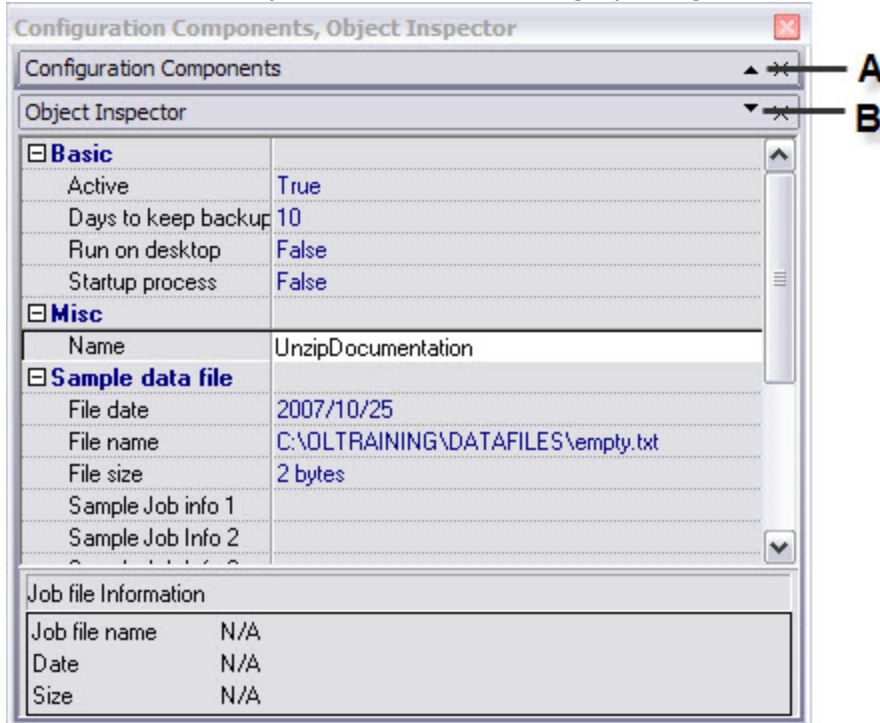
Configuration Components, Object Inspector

Configuration Components

A

Object Inspector

B

| ⊟ Basic | |
|---|---|
| Active | True |
| Days to keep backup | 10 |
| Run on desktop | False |
| Startup process | False |
| ⊟ Misc | |
| Name | UnzipDocumentation |
| ⊟ Sample data file | |
| File date | 2007/10/25 |
| File name | C:\OLTRAINING\DATAFILES\empty.txt |
| File size | 2 bytes |
| Sample Job info 1 | |
| Sample Job Info 2 | |
| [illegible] | |

Job file Information

| Job file name | N/A |
|---|---|
| Date | N/A |
| Size | N/A |